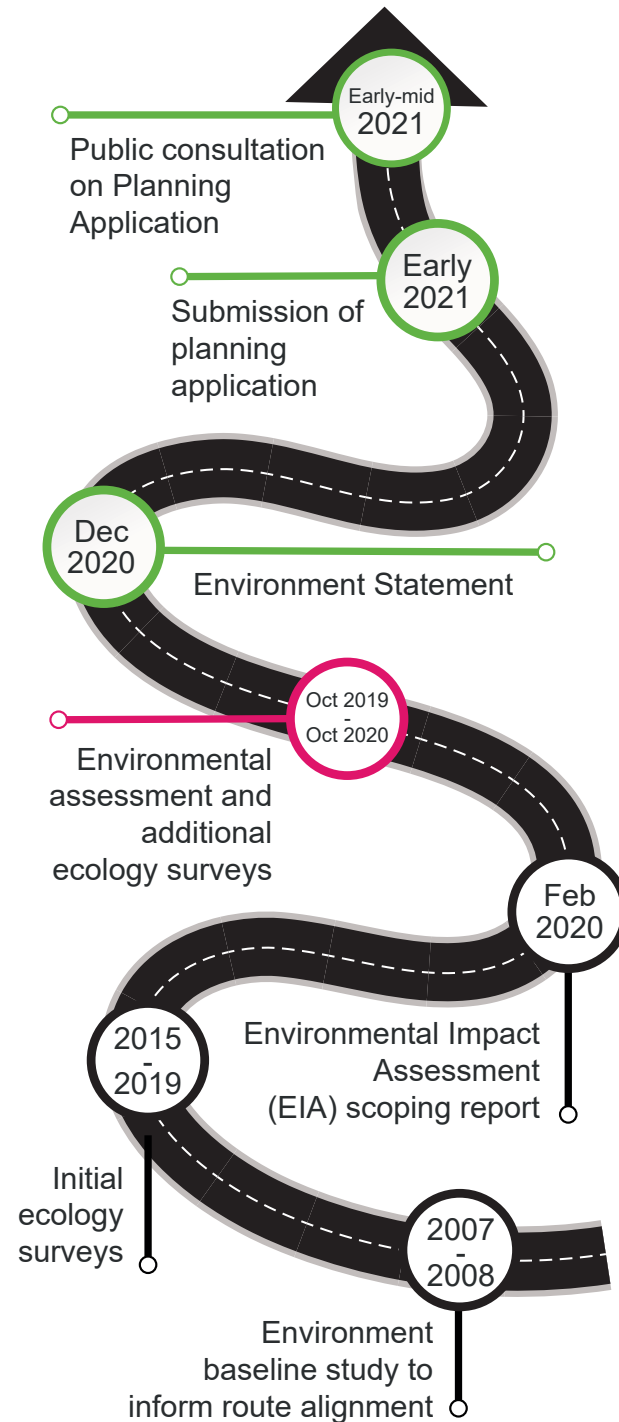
Early-mid
2021

Public consultation on Planning Application

Early
2021

Submission of planning application

Dec
2020

Environment Statement

Oct 2019
-
Oct 2020

Environmental assessment and additional ecology surveys

Feb
2020

Environmental Impact Assessment (EIA) scoping report

2015
-
2019

Initial ecology surveys

2007
-
2008

Environment baseline study to inform route alignment